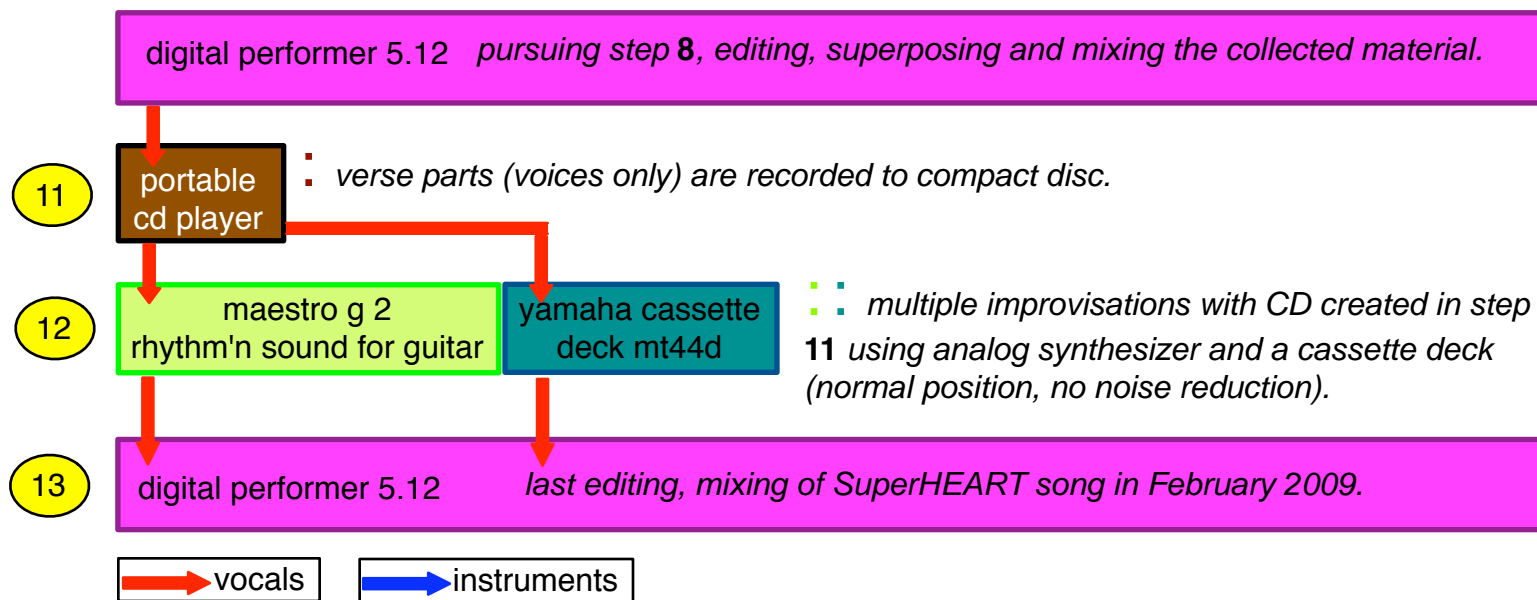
digital performer 5.12 *pursuing step* **8***, editing, superposing and mixing the collected material.*

11

portable cd player

*verse parts (voices only) are recorded to compact disc.*

12

maestro g 2 rhythm'n sound for guitar

yamaha cassette deck mt44d

*multiple improvisations with CD created in step* **11** *using analog synthesizer and a cassette deck (normal position, no noise reduction).*

13

digital performer 5.12 *last editing, mixing of SuperHEART song in February 2009.*

vocals

instruments